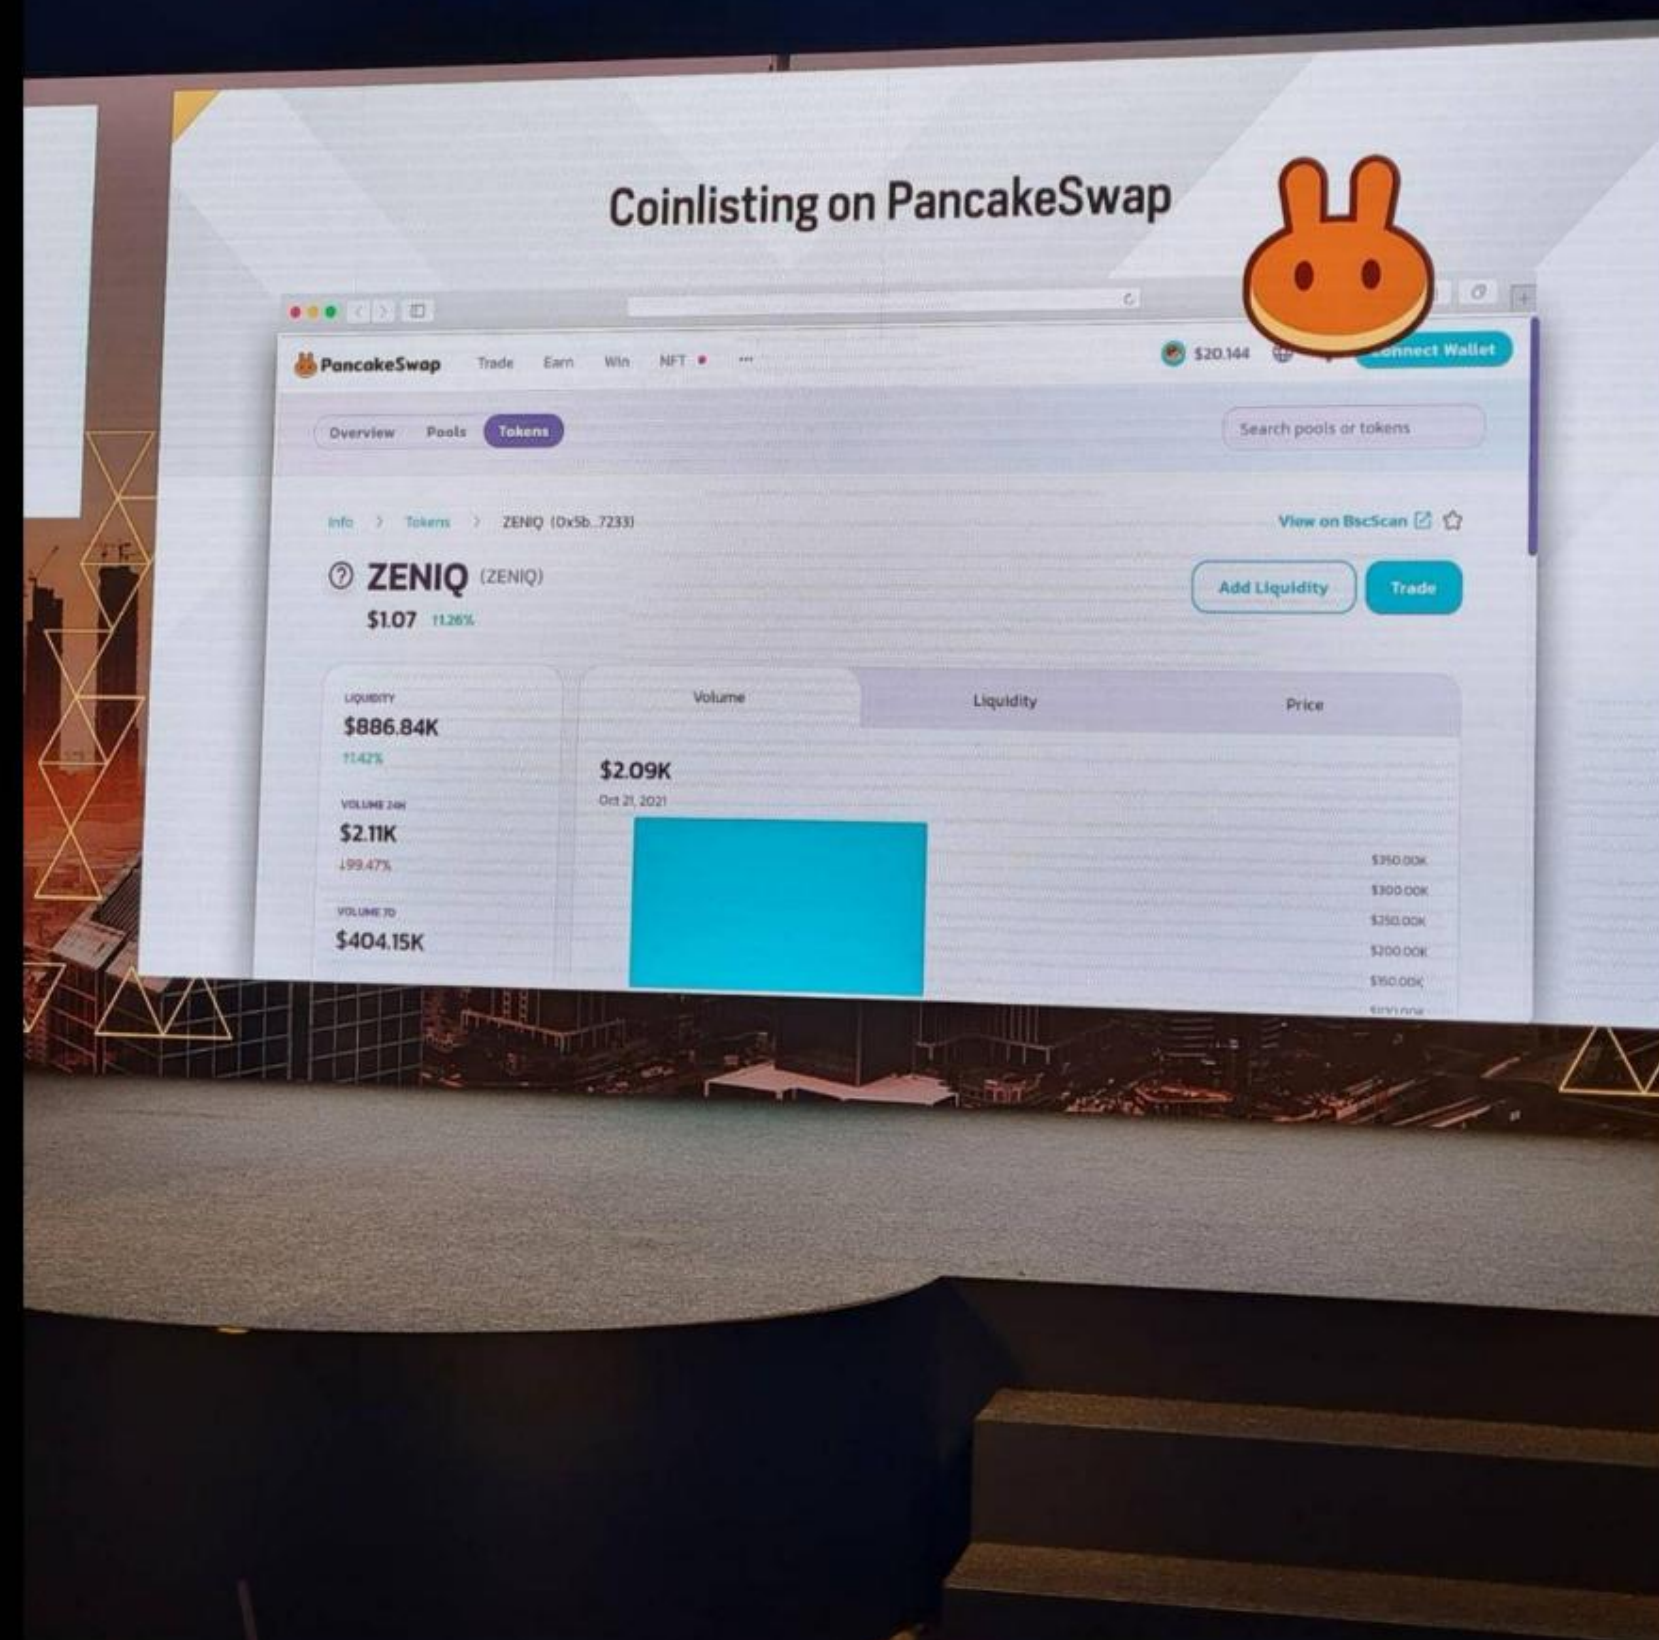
Coinlisting on PancakeSwap

PancakeSwap Trade Earn Win NFT ···

$20.144

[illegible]nnect Wallet

Overview Pools Tokens

Search pools or tokens

Info > Tokens > ZENIQ (0x5b...7233)

View on BscScan

ZENIQ (ZENIQ)

$1.07 ↑1.26%

Add Liquidity

Trade

LIQUIDITY

$886.84K

↑1.42%

VOLUME 24H

$2.11K

↓99.47%

VOLUME 7D

$404.15K

Volume

Liquidity

Price

$2.09K

Oct 21, 2021

$350.00K

$300.00K

$250.00K

$200.00K

$150.00K

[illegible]